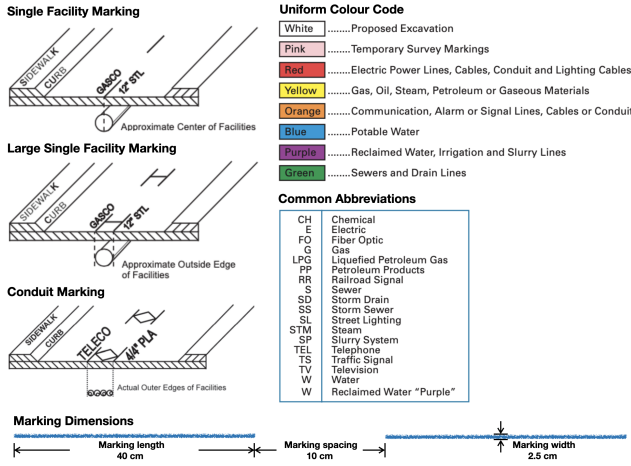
Single Facility Marking

SIDEWALK
CURB
GASCO
12" STL
Approximate Center of Facilities

Large Single Facility Marking

SIDEWALK
CURB
GASCO
12" STL
Approximate Outside Edge of Facilities

Conduit Marking

SIDEWALK
CURB
TELECO
4/4" PLA
Actual Outer Edges of Facilities

Uniform Colour Code

| White | ........Proposed Excavation |
|---|---|
| Pink | ........Temporary Survey Markings |
| Red | ........Electric Power Lines, Cables, Conduit and Lighting Cables |
| Yellow | ........Gas, Oil, Steam, Petroleum or Gaseous Materials |
| Orange | ........Communication, Alarm or Signal Lines, Cables or Conduit |
| Blue | ........Potable Water |
| Purple | ........Reclaimed Water, Irrigation and Slurry Lines |
| Green | ........Sewers and Drain Lines |

Common Abbreviations

| CH | Chemical |
|---|---|
| E | Electric |
| FO | Fiber Optic |
| G | Gas |
| LPG | Liquefied Petroleum Gas |
| PP | Petroleum Products |
| RR | Railroad Signal |
| S | Sewer |
| SD | Storm Drain |
| SS | Storm Sewer |
| SL | Street Lighting |
| STM | Steam |
| SP | Slurry System |
| TEL | Telephone |
| TS | Traffic Signal |
| TV | Television |
| W | Water |
| W | Reclaimed Water "Purple" |

Marking Dimensions

Marking length
40 cm

Marking spacing
10 cm

Marking width
2.5 cm